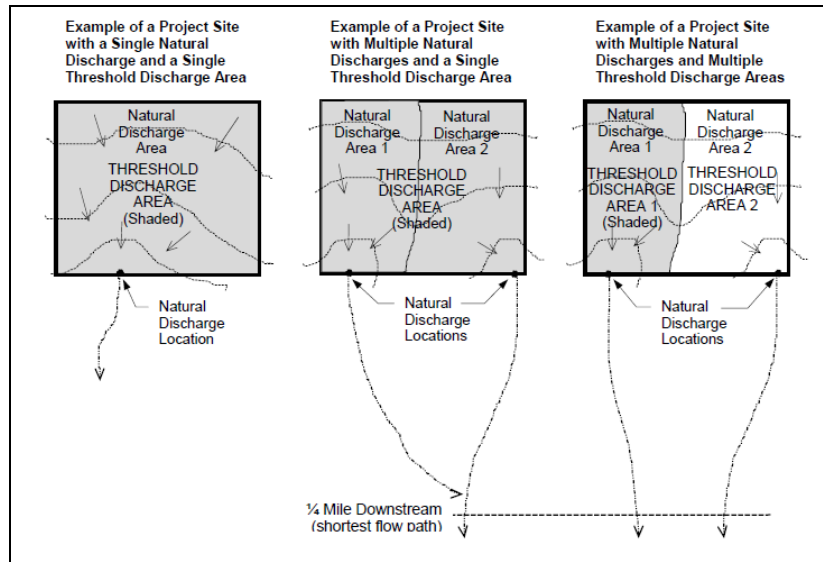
Example of a Project Site with a Single Natural Discharge and a Single Threshold Discharge Area

Natural Discharge Area

THRESHOLD DISCHARGE AREA (Shaded)

Natural Discharge Location

Example of a Project Site with Multiple Natural Discharges and a Single Threshold Discharge Area

Natural Discharge Area 1

Natural Discharge Area 2

THRESHOLD DISCHARGE AREA (Shaded)

Natural Discharge Locations

Example of a Project Site with Multiple Natural Discharges and Multiple Threshold Discharge Areas

Natural Discharge Area 1

Natural Discharge Area 2

THRESHOLD DISCHARGE AREA 1 (Shaded)

THRESHOLD DISCHARGE AREA 2

Natural Discharge Locations

¼ Mile Downstream (shortest flow path)